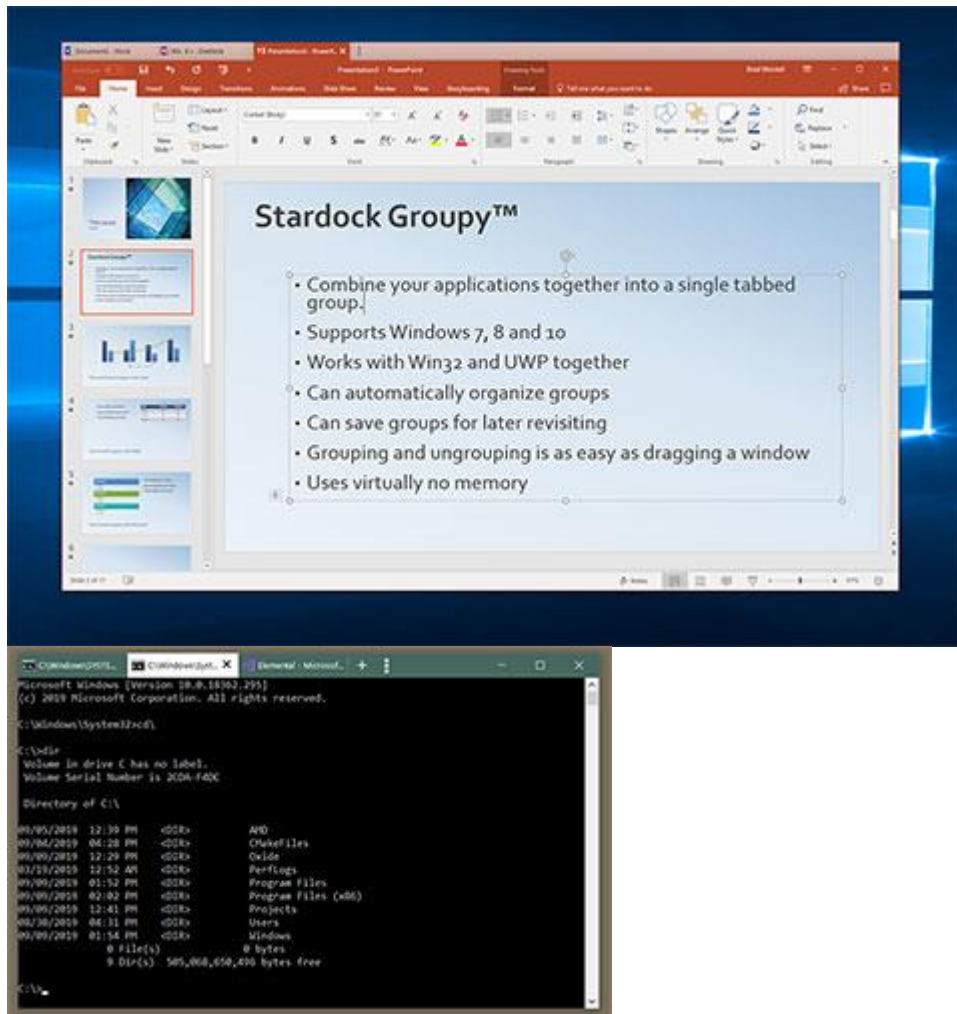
Document - Word
Presentation1 - PowerPoint

File Home Insert Design Transitions Animations Slide Show Review View Format

Paste
New Slide
Layout
Reset
Section
Shapes Arrange Quick Styles
Find
Replace
Select

Stardock Groupy™

• Combine your applications together into a single tabbed group.
• Supports Windows 7, 8 and 10
• Works with Win32 and UWP together
• Can automatically organize groups
• Can save groups for later revisiting
• Grouping and ungrouping is as easy as dragging a window
• Uses virtually no memory

Notes

C:\Windows\SYST... C:\Windows\syst... Elemental - Microsof...

Microsoft Windows [Version 10.0.18362.295]
(c) 2019 Microsoft Corporation. All rights reserved.

C:\Windows\System32>cd\

C:\>dir
 Volume in drive C has no label.
 Volume Serial Number is 2CDA-F4DC

 Directory of C:\

09/05/2019  12:39 PM    <DIR>          AMD
09/04/2019  04:28 PM    <DIR>          CMakeFiles
09/09/2019  12:29 PM    <DIR>          Oxide
03/19/2019  12:52 AM    <DIR>          PerfLogs
09/09/2019  01:52 PM    <DIR>          Program Files
09/09/2019  02:02 PM    <DIR>          Program Files (x86)
09/05/2019  12:41 PM    <DIR>          Projects
08/30/2019  04:31 PM    <DIR>          Users
09/09/2019  01:54 PM    <DIR>          Windows
               0 File(s)              0 bytes
               9 Dir(s)  505,068,650,496 bytes free

C:\>